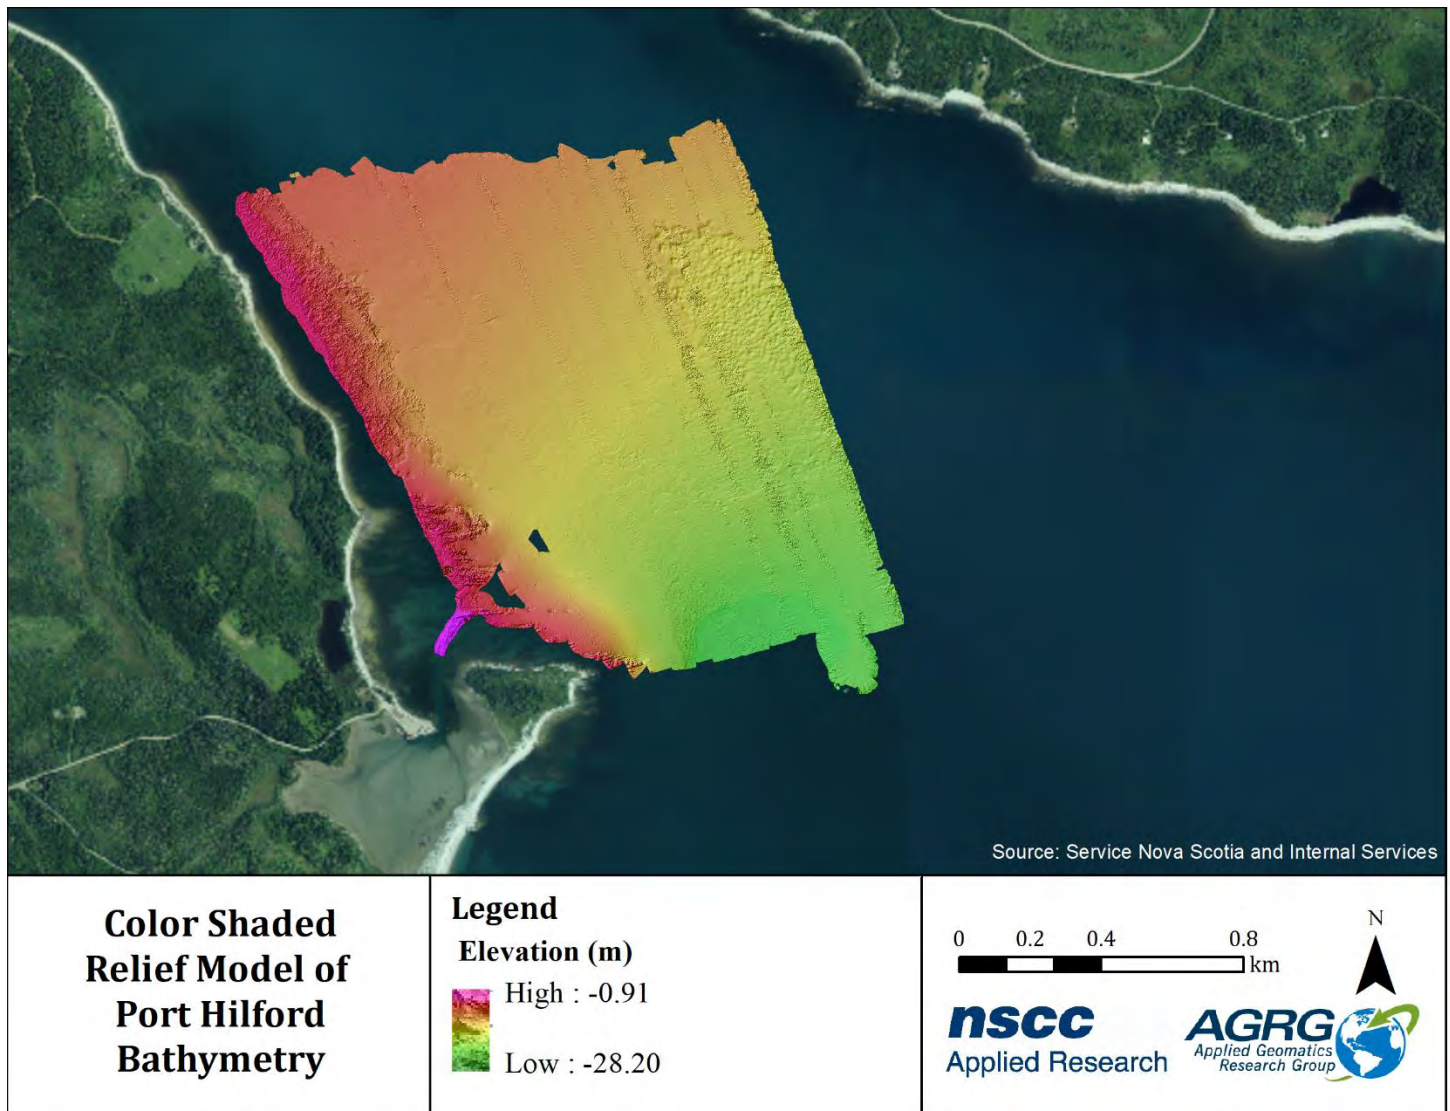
Source: Service Nova Scotia and Internal Services

Color Shaded Relief Model of Port Hilford Bathymetry

Legend

Elevation (m)

High : -0.91

Low : -28.20

0 0.2 0.4 0.8 km

N

nscc
Applied Research

AGRG
Applied Geomatics Research Group